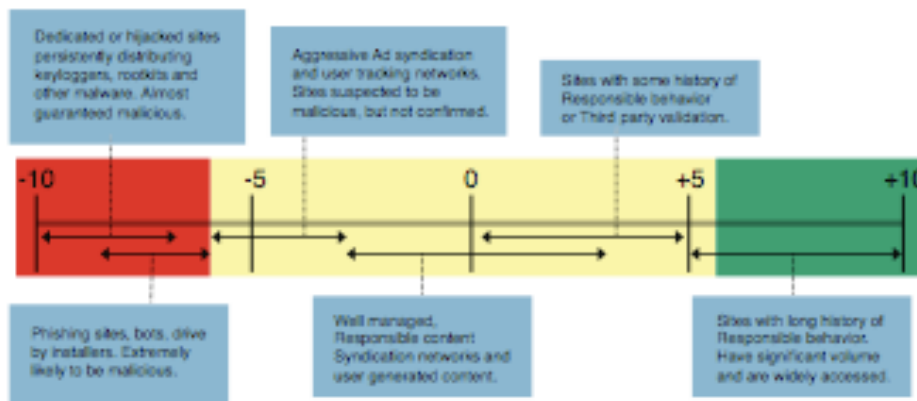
Dedicated or hijacked sites persistently distributing keyloggers, rootkits and other malware. Almost guaranteed malicious.

Aggressive Ad syndication and user tracking networks. Sites suspected to be malicious, but not confirmed.

Sites with some history of Responsible behavior or Third party validation.

-10

-5

0

+5

+10

Phishing sites, bots, drive by installers. Extremely likely to be malicious.

Well managed, Responsible content Syndication networks and user generated content.

Sites with long history of Responsible behavior. Have significant volume and are widely accessed.